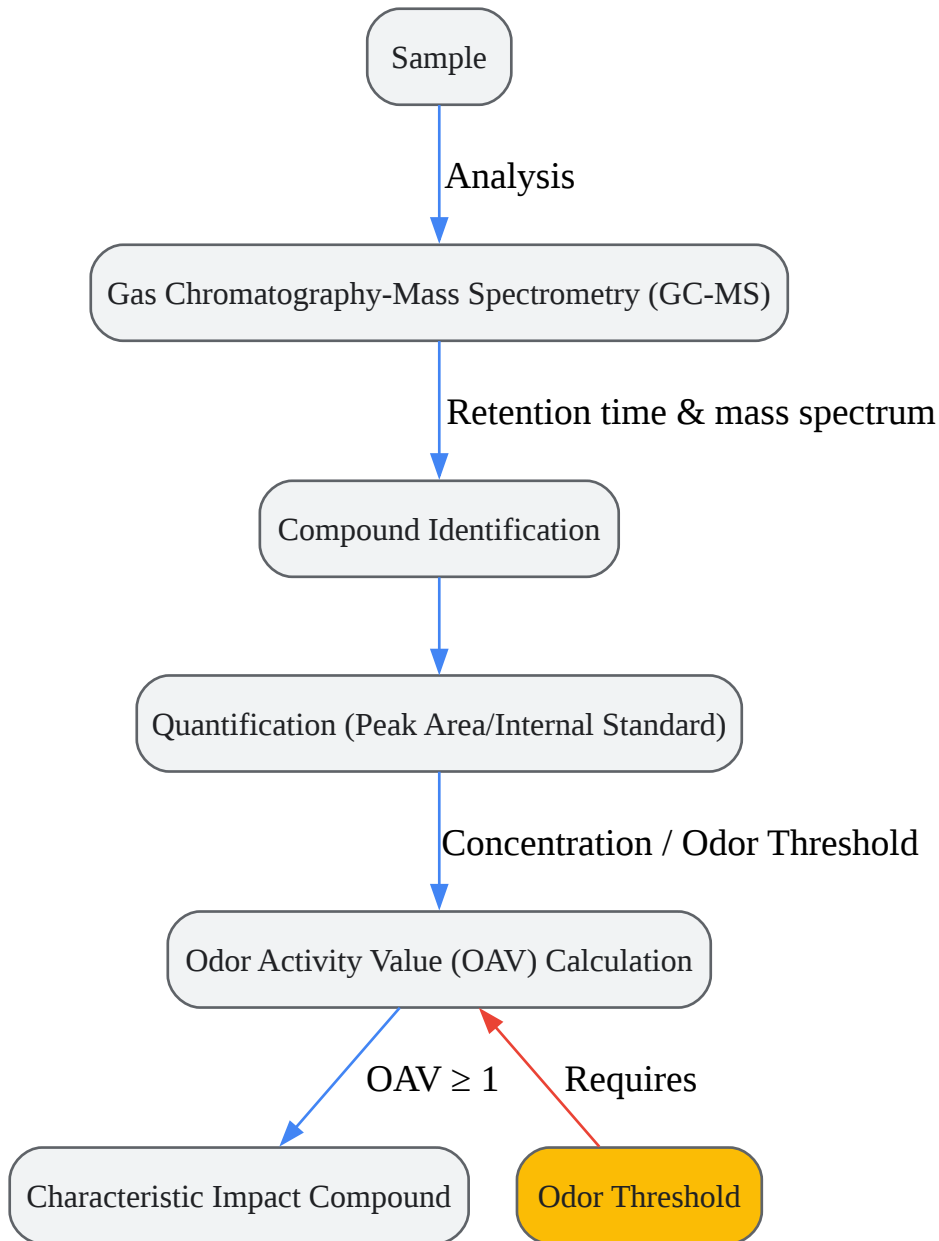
Sample

Analysis

Gas Chromatography-Mass Spectrometry (GC-MS)

Retention time & mass spectrum

Compound Identification

Quantification (Peak Area/Internal Standard)

Concentration / Odor Threshold

Odor Activity Value (OAV) Calculation

OAV $\geq$ 1

Requires

Characteristic Impact Compound

Odor Threshold